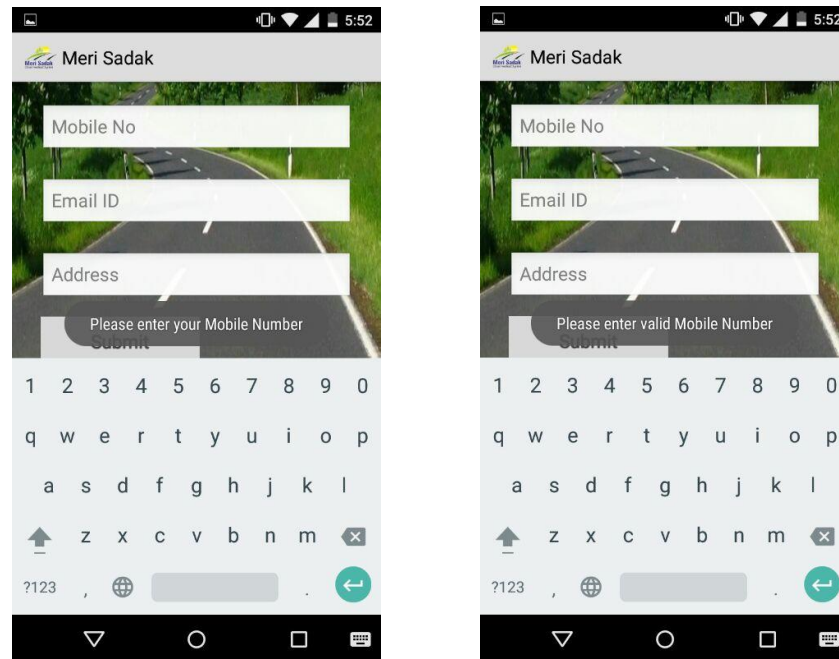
5:52

Meri Sadak

Meri Sadak

Mobile No

Email ID

Address

Please enter your Mobile Number

Submit

1 2 3 4 5 6 7 8 9 0

q w e r t y u i o p

a s d f g h j k l

z x c v b n m

?123 ,  .

5:52

Meri Sadak

Meri Sadak

Mobile No

Email ID

Address

Please enter valid Mobile Number

Submit

1 2 3 4 5 6 7 8 9 0

q w e r t y u i o p

a s d f g h j k l

z x c v b n m

?123 ,  .